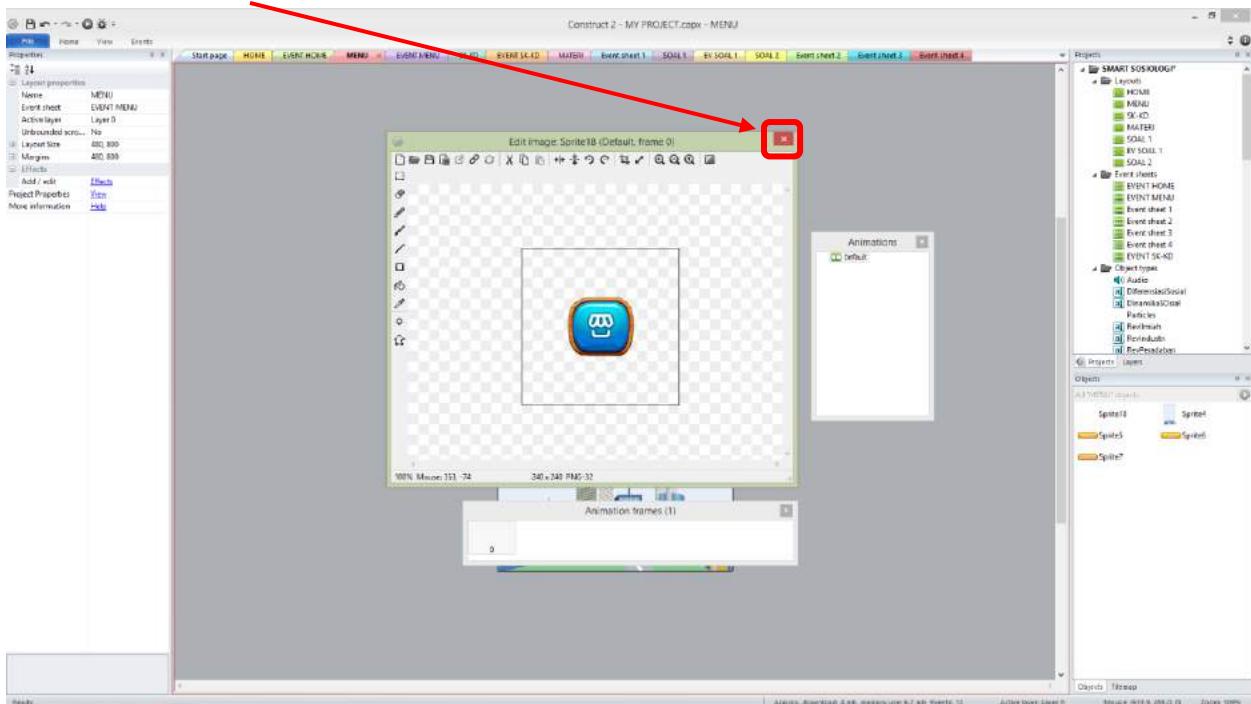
Construct 2 - MY PROJECT.capx - MENU

File Home View Events

Properties

Layout properties
Name MENU
Event sheet EVENT MENU
Active layer Layer 0
Unbounded scro... No
Layout Size 480, 800
Margins 480, 800
Effects
Add / edit Effects
Project Properties View
More information Help

Start page HOME EVENT HOME MENU EVENT MENU SK-KD EVENT SK-KD MATERI Event sheet 1 SOAL 1 EV SOAL 1 SOAL 2 Event sheet 2 Event sheet 3 Event sheet 4

Edit image: Sprite18 (Default, frame 0)

100% Mouse: 153, -74 240 x 240 PNG-32

Animations
Default

Animation frames (1)
0

Projects
SMART SOSIOLOGI
Layouts
HOME
MENU
SK-KD
MATERI
SOAL 1
EV SOAL 1
SOAL 2
Event sheets
EVENT HOME
EVENT MENU
Event sheet 1
Event sheet 2
Event sheet 3
Event sheet 4
EVENT SK-KD
Object types
Audio
DiferensiasiSosial
DinamikaSOsial
Particles
RevIntsiah
Reviedusbs
RevPeradaban

Projects Layers

Objects
Sprite18 Sprite4
Sprite5 Sprite6
Sprite7

Objects Tilemap

Ready